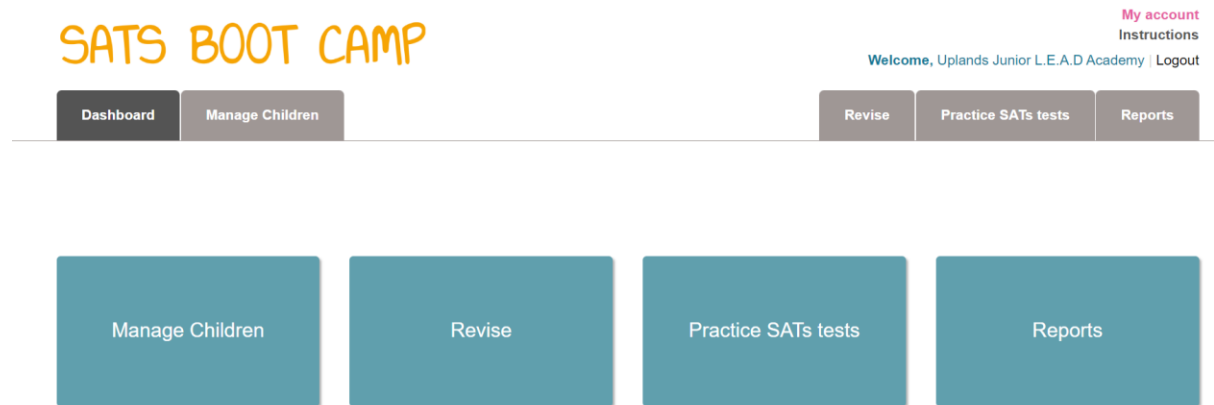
SATS BOOT CAMP

My account
Instructions
Welcome, Uplands Junior L.E.A.D Academy | Logout

Dashboard
Manage Children
Revise
Practice SATs tests
Reports

Manage Children
Revise
Practice SATs tests
Reports